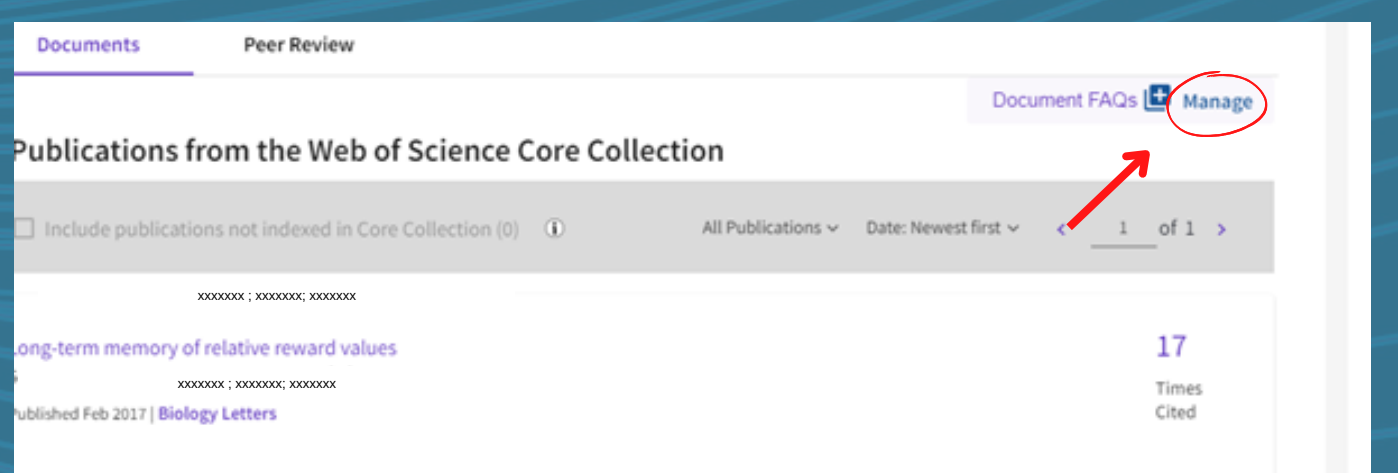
Documents Peer Review

Document FAQs Manage

Publications from the Web of Science Core Collection

Include publications not indexed in Core Collection (0)

All Publications Date: Newest first 1 of 1

xxxxxxx ; xxxxxxx; xxxxxxx

Long-term memory of relative reward values

xxxxxxx ; xxxxxxx; xxxxxxx

Published Feb 2017 | Biology Letters

17

Times Cited